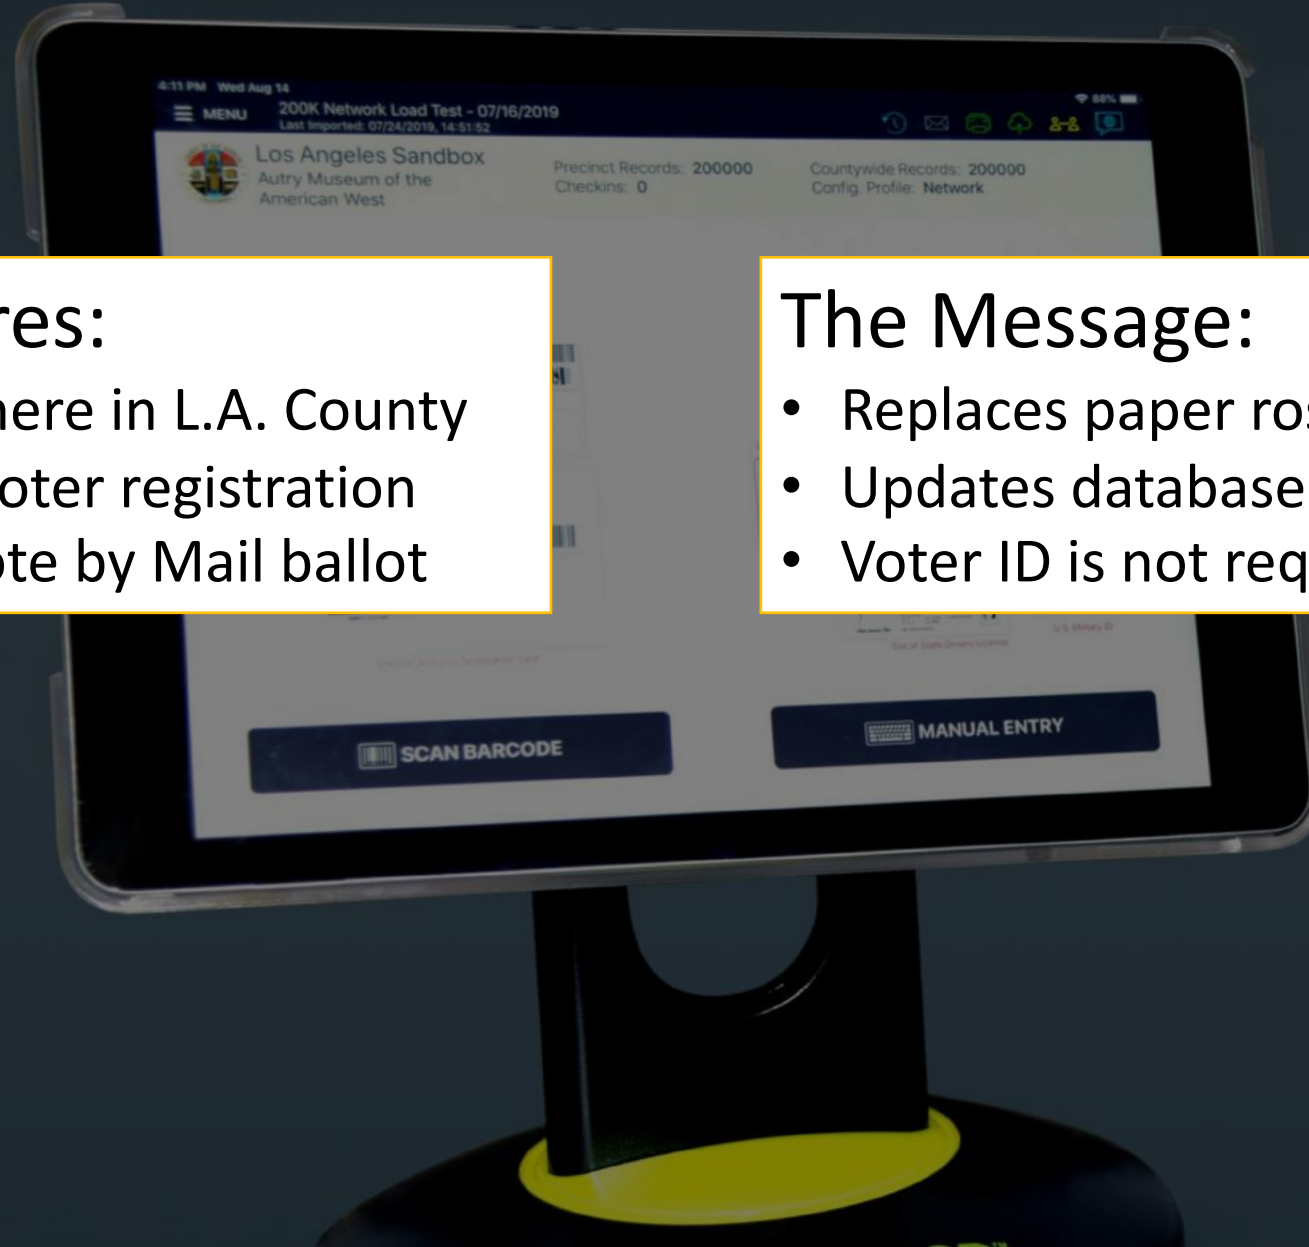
4:11 PM Wed Aug 14

MENU 200K Network Load Test - 07/16/2019
Last Imported: 07/24/2019, 14:51:52

88%

Los Angeles Sandbox
Autry Museum of the American West

Precinct Records: 200000
Checkins: 0

Countywide Records: 200000
Config. Profile: Network

res:
here in L.A. County
oter registration
ote by Mail ballot

The Message:
• Replaces paper ro
• Updates database
• Voter ID is not req

SCAN BARCODE

MANUAL ENTRY